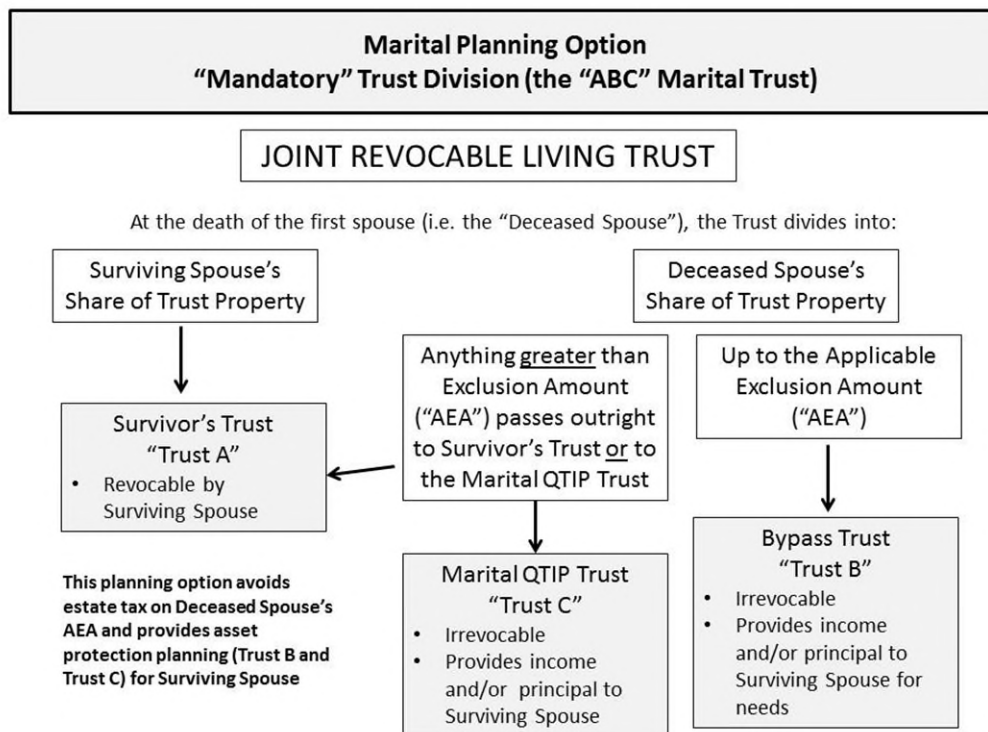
Marital Planning Option
"Mandatory" Trust Division (the "ABC" Marital Trust)

JOINT REVOCABLE LIVING TRUST

At the death of the first spouse (i.e. the "Deceased Spouse"), the Trust divides into:

Surviving Spouse's Share of Trust Property

Deceased Spouse's Share of Trust Property

Anything greater than Exclusion Amount ("AEA") passes outright to Survivor's Trust or to the Marital QTIP Trust

Up to the Applicable Exclusion Amount ("AEA")

Survivor's Trust
"Trust A"
• Revocable by Surviving Spouse

This planning option avoids estate tax on Deceased Spouse's AEA and provides asset protection planning (Trust B and Trust C) for Surviving Spouse

Marital QTIP Trust
"Trust C"
• Irrevocable
• Provides income and/or principal to Surviving Spouse

Bypass Trust
"Trust B"
• Irrevocable
• Provides income and/or principal to Surviving Spouse for needs